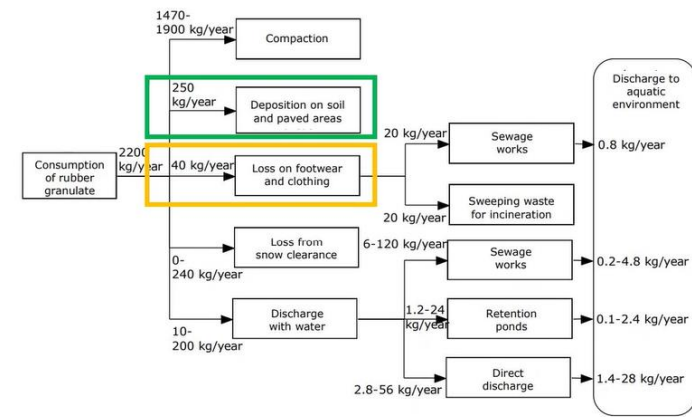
Consumption of rubber granulate

2200 kg/year

1470-1900 kg/year

Compaction

250 kg/year

Deposition on soil and paved areas

40 kg/year

Loss on footwear and clothing

0-240 kg/year

Loss from snow clearance

10-200 kg/year

Discharge with water

20 kg/year

Sewage works

20 kg/year

Sweeping waste for incineration

6-120 kg/year

Sewage works

1.2-24 kg/year

Retention ponds

2.8-56 kg/year

Direct discharge

Discharge to aquatic environment

0.8 kg/year

0.2-4.8 kg/year

0.1-2.4 kg/year

1.4-28 kg/year